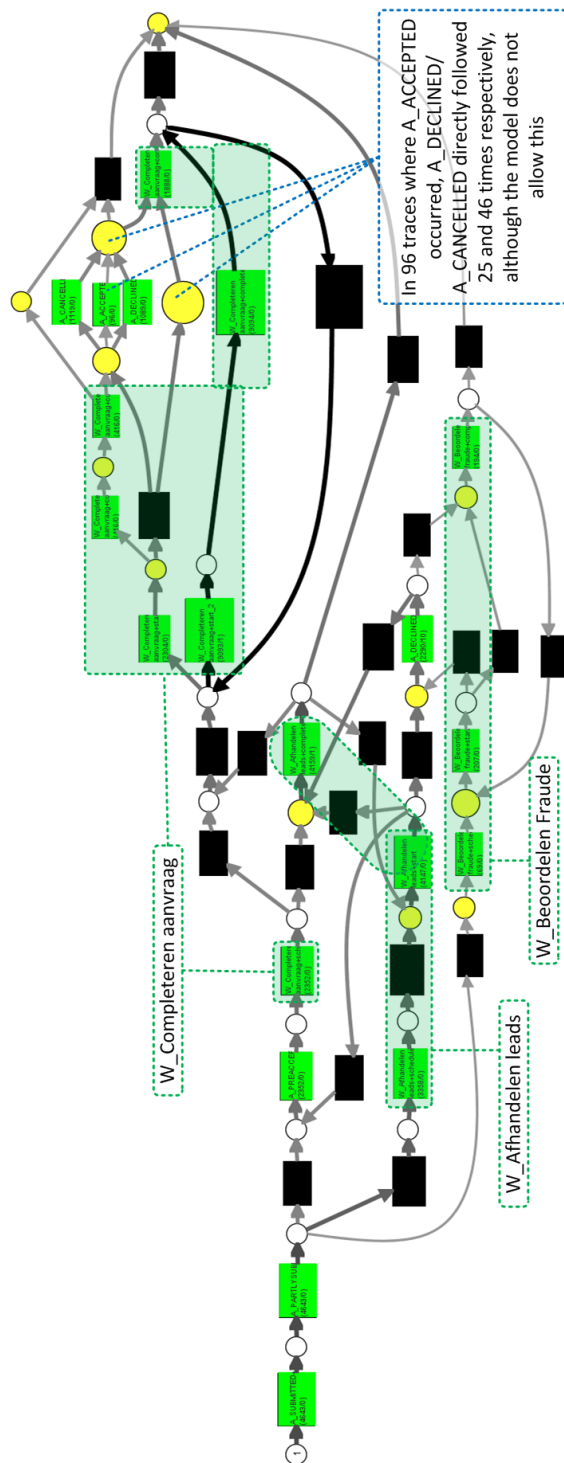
In 96 traces where A_ACCEPTED occurred, A_DECLINED/ A_CANCELLED directly followed 25 and 46 times respectively, although the model does not allow this

A_CANCELLED (1119/0)
A_ACCEPTED
A_DECLINED (1085/0)
W_Completeren aanvraag+complete (1889/0)
W_Completeren aanvraag+complete (3934/0)
W_Completeren aanvraag+complete (416/0)
W_Completeren aanvraag+complete (416/0)
W_Completeren aanvraag+start (3934/0)
W_Completeren aanvraag+start_3 (3933/1)
W_Completeren aanvraag+schedule (2352/0)
A_PREACCEPTED (2352/0)
A_PARTLYSUBMITTED (4642/0)
A_SUBMITTED (4642/0)
W_Afhandelen leads+complete (4153/1)
W_Afhandelen leads+start (4147/0)
W_Afhandelen leads+schedule (2580/0)
A_DECLINED (2290/16)
W_Beoordelen fraude+complete (154/0)
W_Beoordelen fraude+start (207/0)
W_Beoordelen fraude+schedule (153/0)

W_Completeren aanvraag
W_Afhandelen leads
W_Beoordelen Fraude